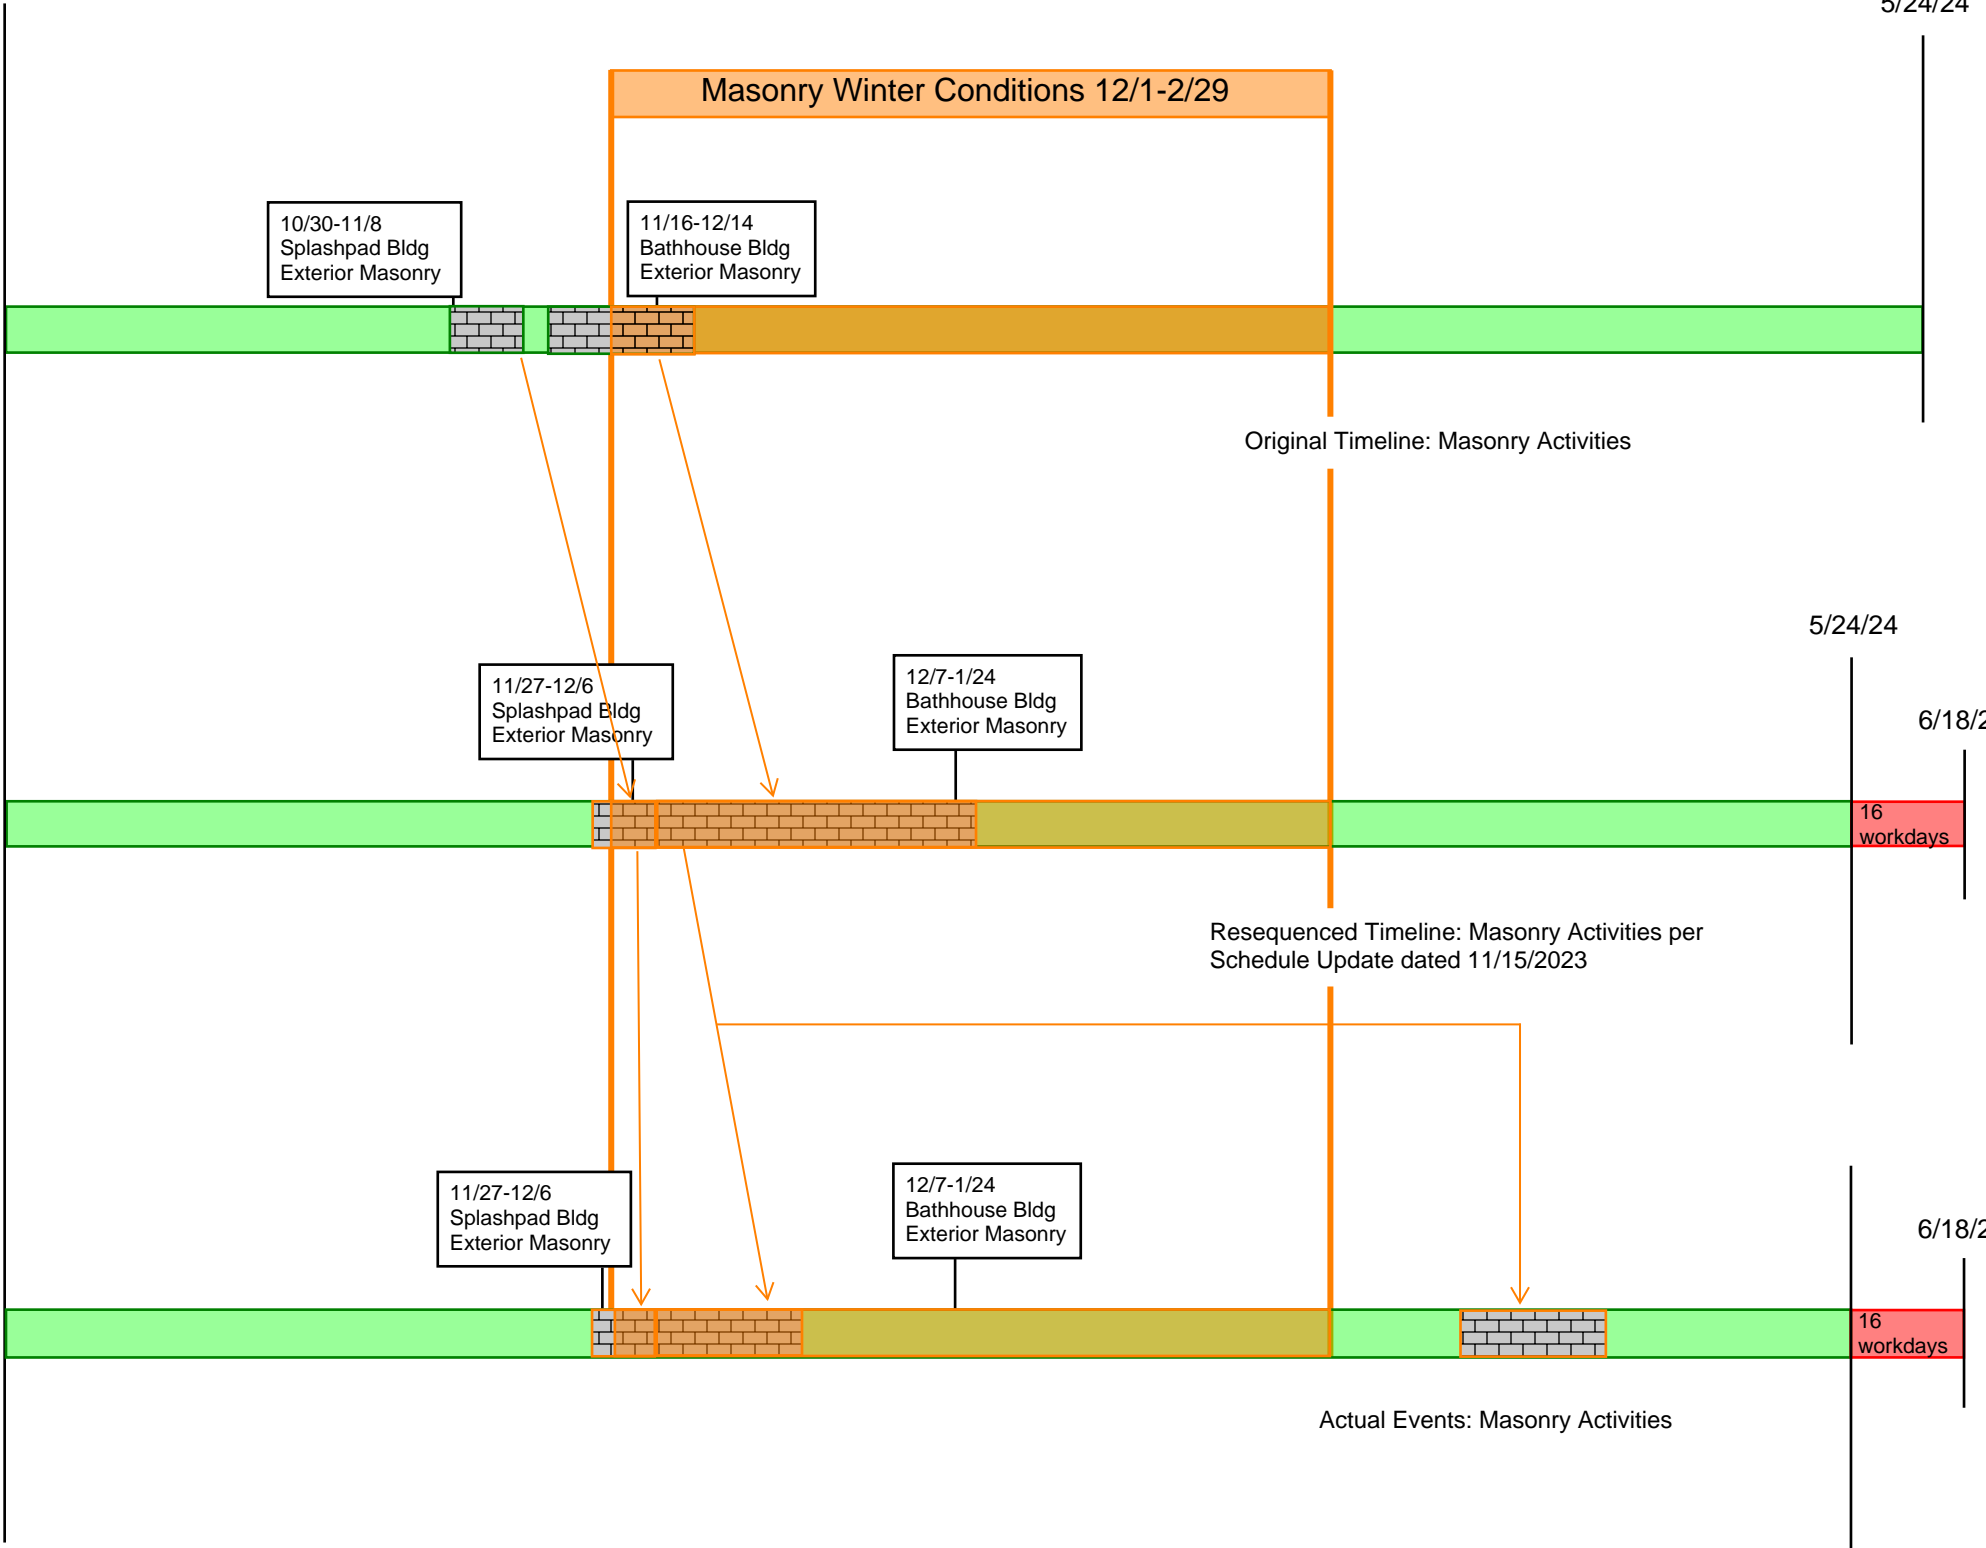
5/24/24

Masonry Winter Conditions 12/1-2/29

10/30-11/8
Splashpad Bldg
Exterior Masonry

11/16-12/14
Bathhouse Bldg
Exterior Masonry

Original Timeline: Masonry Activities

5/24/24

6/18/2

11/27-12/6
Splashpad Bldg
Exterior Masonry

12/7-1/24
Bathhouse Bldg
Exterior Masonry

16 workdays

Resequenced Timeline: Masonry Activities per Schedule Update dated 11/15/2023

6/18/2

11/27-12/6
Splashpad Bldg
Exterior Masonry

12/7-1/24
Bathhouse Bldg
Exterior Masonry

16 workdays

Actual Events: Masonry Activities